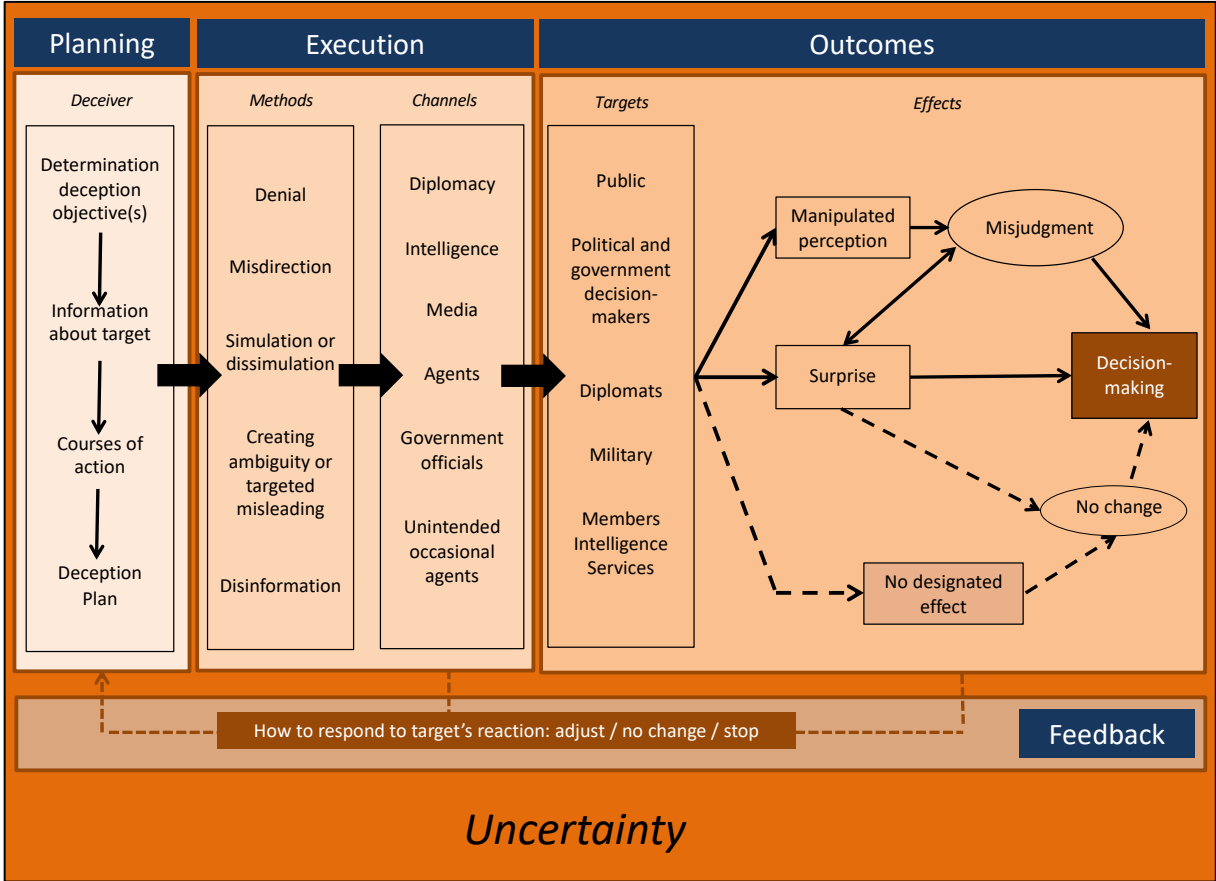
Planning

Execution

Outcomes

Deceiver

Determination deception objective(s)

Information about target

Courses of action

Deception Plan

Methods

Denial

Misdirection

Simulation or dissimulation

Creating ambiguity or targeted misleading

Disinformation

Channels

Diplomacy

Intelligence

Media

Agents

Government officials

Unintended occasional agents

Targets

Public

Political and government decision-makers

Diplomats

Military

Members Intelligence Services

Effects

Manipulated perception

Misjudgment

Surprise

Decision-making

No change

No designated effect

How to respond to target's reaction: adjust / no change / stop

Feedback

Uncertainty